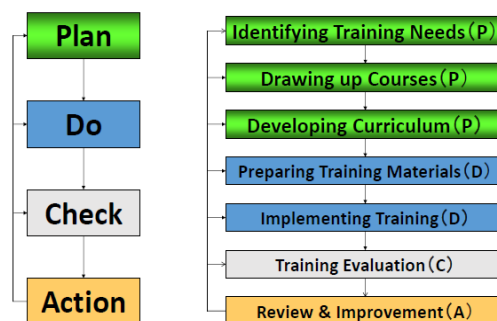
Plan

Do

Check

Action

Identifying Training Needs（P）

Drawing up Courses（P）

Developing Curriculum（P）

Preparing Training Materials（D）

Implementing Training（D）

Training Evaluation（C）

Review & Improvement（A）